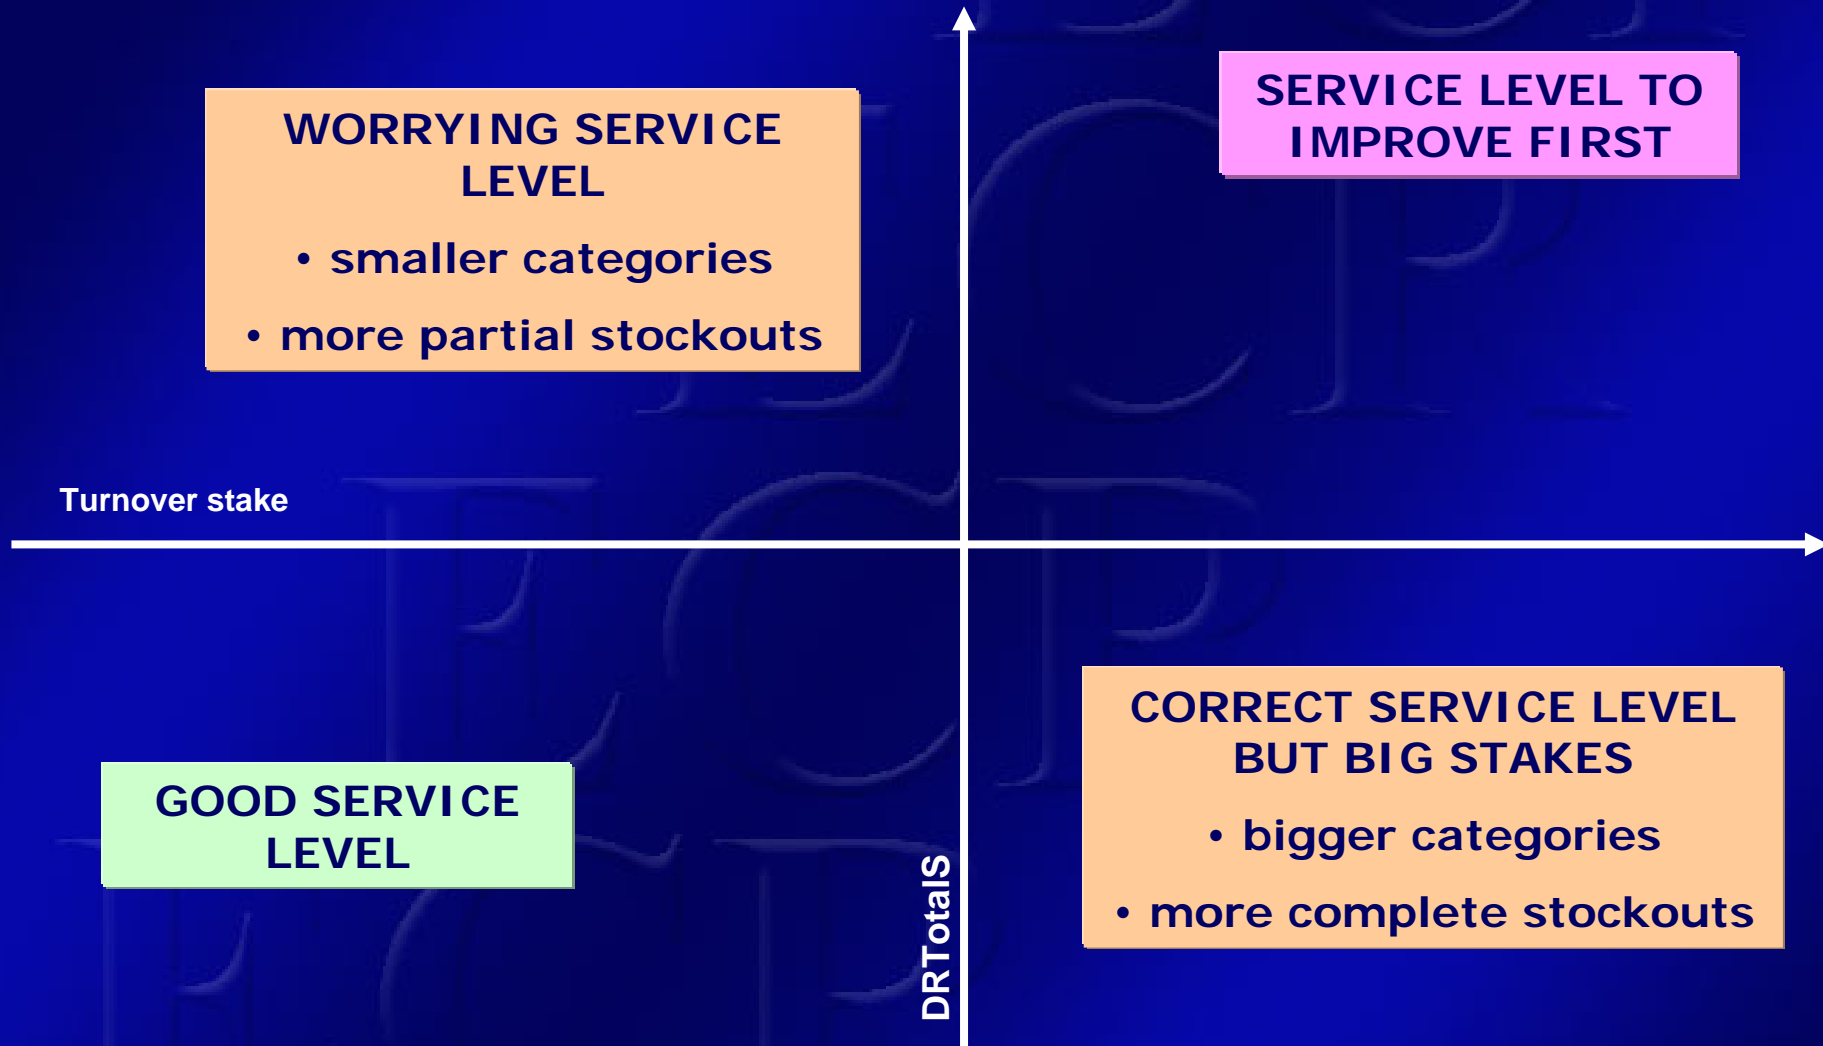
WORRYING SERVICE LEVEL

• smaller categories

• more partial stockouts

SERVICE LEVEL TO IMPROVE FIRST

Turnover stake

GOOD SERVICE LEVEL

DRTotalS

CORRECT SERVICE LEVEL BUT BIG STAKES

• bigger categories

• more complete stockouts